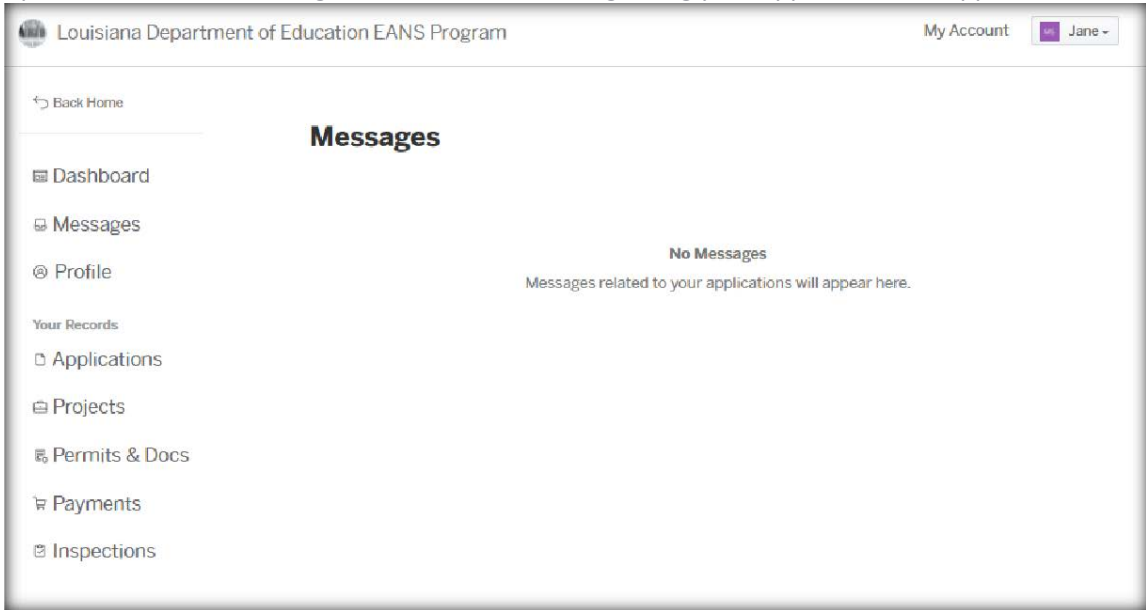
Louisiana Department of Education EANS Program

My Account

Jane

Back Home

Messages

Dashboard

Messages

Profile

Your Records

Applications

Projects

Permits & Docs

Payments

Inspections

No Messages

Messages related to your applications will appear here.